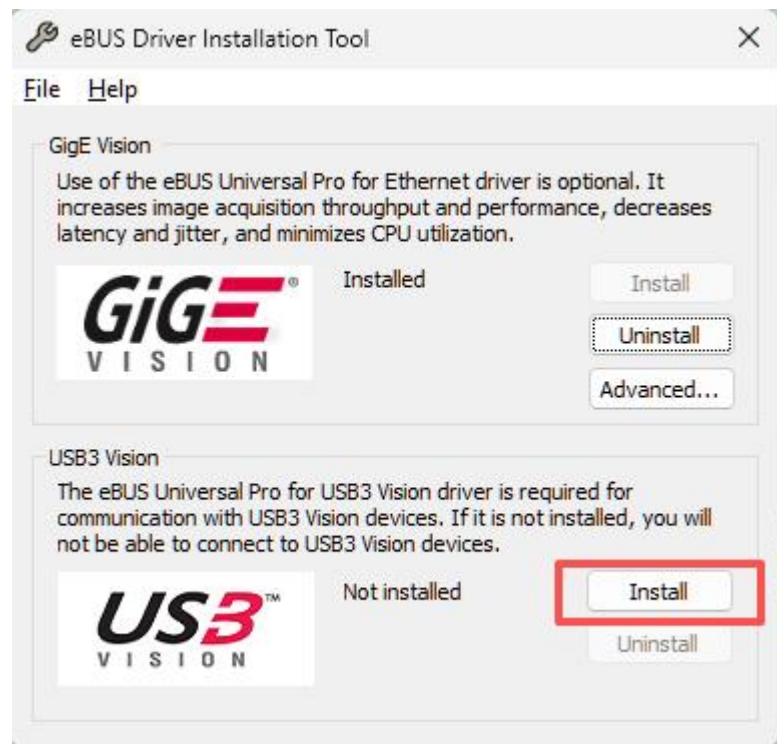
eBUS Driver Installation Tool ×

File Help

GigE Vision

Use of the eBUS Universal Pro for Ethernet driver is optional. It increases image acquisition throughput and performance, decreases latency and jitter, and minimizes CPU utilization.

GiGE® VISION

Installed

Install

Uninstall

Advanced...

USB3 Vision

The eBUS Universal Pro for USB3 Vision driver is required for communication with USB3 Vision devices. If it is not installed, you will not be able to connect to USB3 Vision devices.

USB3™ VISION

Not installed

Install

Uninstall